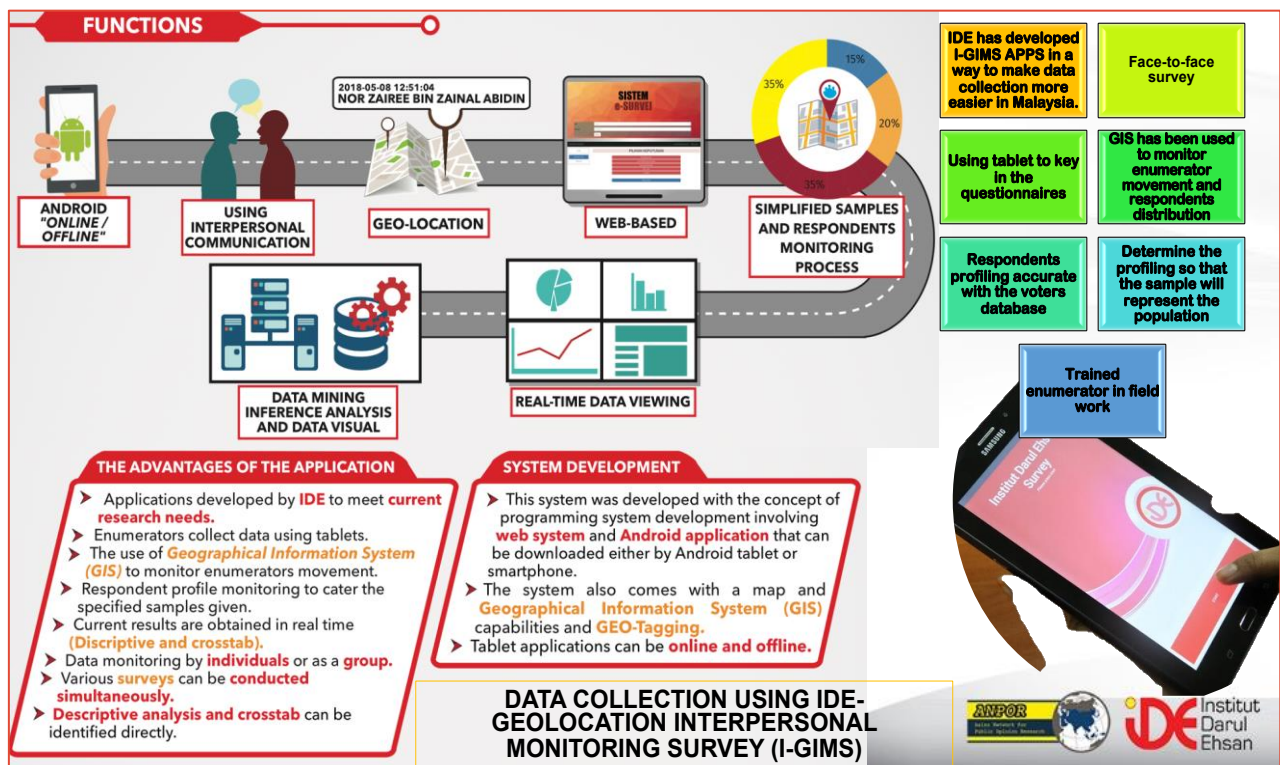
FUNCTIONS

ANDROID "ONLINE / OFFLINE"

USING INTERPERSONAL COMMUNICATION

2018-05-08 12:51:04
NOR ZAIREE BIN ZAINAL ABIDIN

GEO-LOCATION

SISTEM e-SURVEI

WEB-BASED

15%
20%
35%
35%

SIMPLIFIED SAMPLES AND RESPONDENTS MONITORING PROCESS

DATA MINING INFERENCE ANALYSIS AND DATA VISUAL

REAL-TIME DATA VIEWING

IDE has developed I-GIMS APPS in a way to make data collection more easier in Malaysia.

Face-to-face survey

Using tablet to key in the questionnaires

GIS has been used to monitor enumerator movement and respondents distribution

Respondents profiling accurate with the voters database

Determine the profiling so that the sample will represent the population

Trained enumerator in field work

SAMSUNG

Institut Darul Ehsan Survey

THE ADVANTAGES OF THE APPLICATION

Applications developed by IDE to meet current research needs.
Enumerators collect data using tablets.
The use of Geographical Information System (GIS) to monitor enumerators movement.
Respondent profile monitoring to cater the specified samples given.
Current results are obtained in real time (Discriptive and crosstab).
Data monitoring by individuals or as a group.
Various surveys can be conducted simultaneously.
Descriptive analysis and crosstab can be identified directly.

SYSTEM DEVELOPMENT

This system was developed with the concept of programming system development involving web system and Android application that can be downloaded either by Android tablet or smartphone.
The system also comes with a map and Geographical Information System (GIS) capabilities and GEO-Tagging.
Tablet applications can be online and offline.

DATA COLLECTION USING IDE-GEOLOCATION INTERPERSONAL MONITORING SURVEY (I-GIMS)

ANPOR
Asian Network for Public Opinion Research

IDE Institut Darul Ehsan